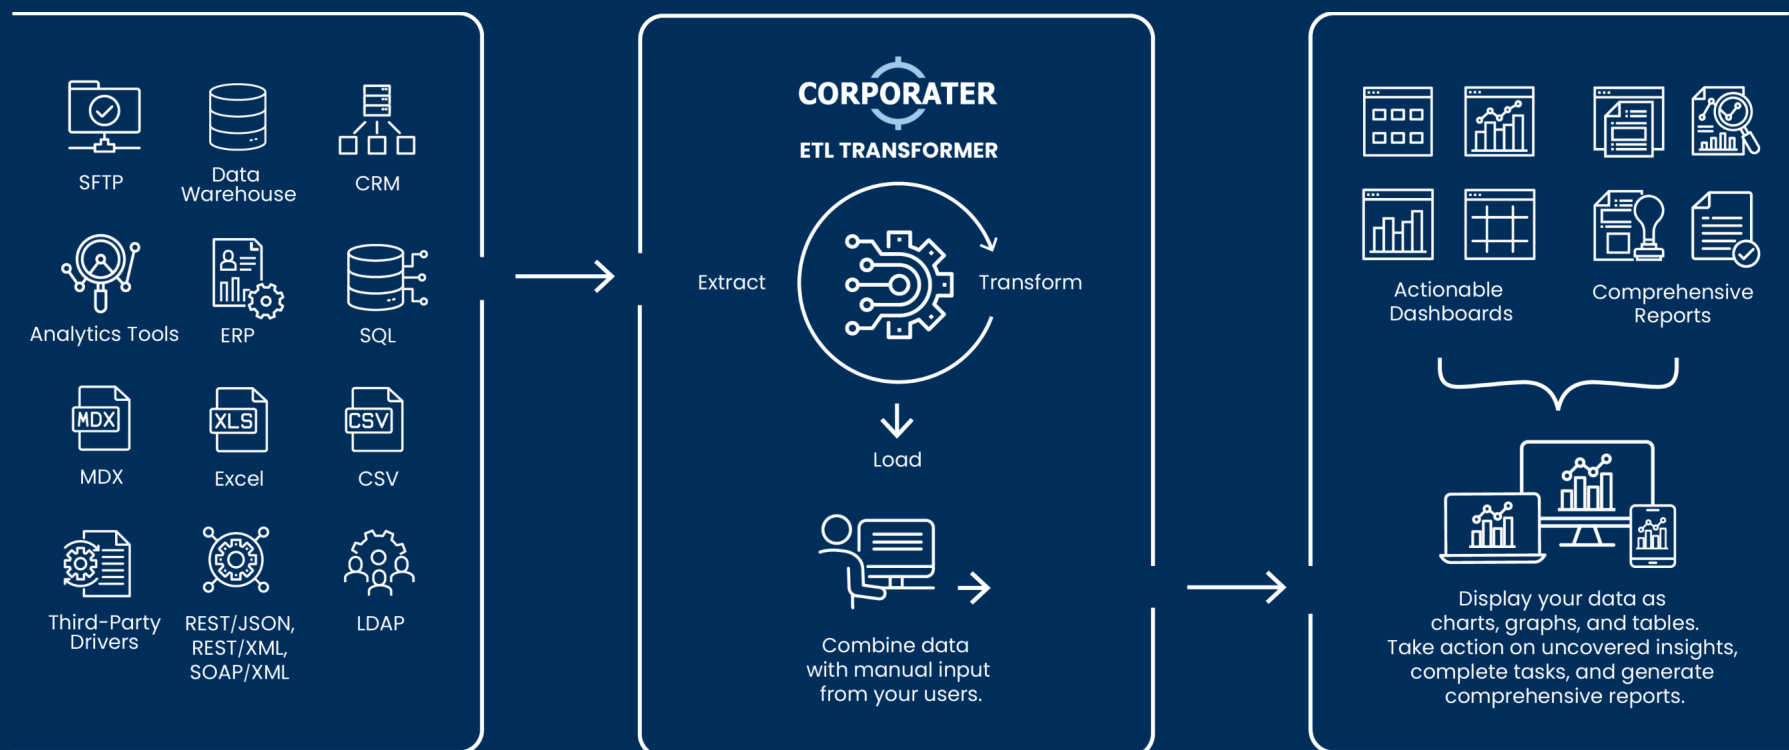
SFTP

Data Warehouse

CRM

Analytics Tools

ERP

SQL

MDX

MDX

XLS

Excel

CSV

CSV

Third-Party Drivers

REST/JSON, REST/XML, SOAP/XML

LDAP

CORPORATER

ETL TRANSFORMER

Extract

Transform

Load

Combine data with manual input from your users.

Actionable Dashboards

Comprehensive Reports

Display your data as charts, graphs, and tables. Take action on uncovered insights, complete tasks, and generate comprehensive reports.